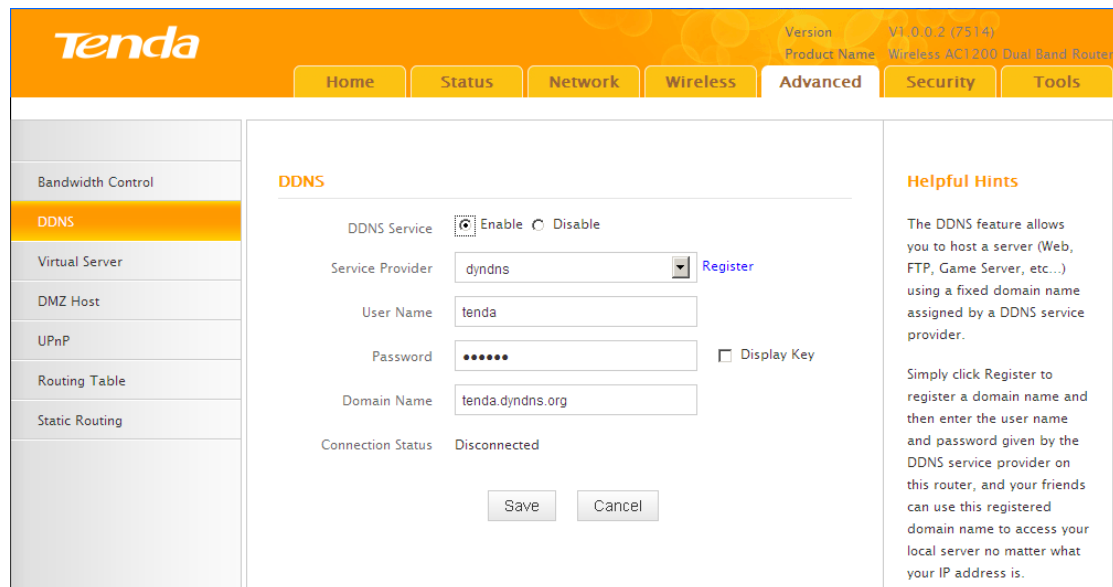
Tenda

Version V1.0.0.2 (7514)
Product Name Wireless AC1200 Dual Band Router

Home Status Network Wireless Advanced Security Tools

Bandwidth Control
DDNS
Virtual Server
DMZ Host
UPnP
Routing Table
Static Routing

DDNS

DDNS Service Enable Disable
Service Provider dyndns Register
User Name tenda
Password •••••• Display Key
Domain Name tenda.dyndns.org
Connection Status Disconnected

Save Cancel

Helpful Hints

The DDNS feature allows you to host a server (Web, FTP, Game Server, etc...) using a fixed domain name assigned by a DDNS service provider.

Simply click Register to register a domain name and then enter the user name and password given by the DDNS service provider on this router, and your friends can use this registered domain name to access your local server no matter what your IP address is.